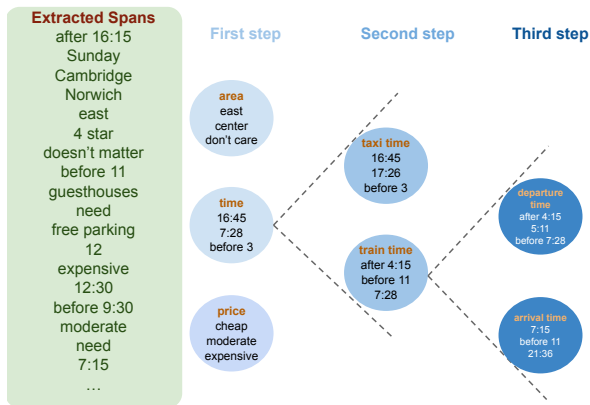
Extracted Spans
after 16:15
Sunday
Cambridge
Norwich
east
4 star
doesn't matter
before 11
guesthouses
need
free parking
12
expensive
12:30
before 9:30
moderate
need
7:15
…

First step

Second step

Third step

area
east
center
don't care

time
16:45
7:28
before 3

price
cheap
moderate
expensive

taxi time
16:45
17:26
before 3

train time
after 4:15
before 11
7:28

departure time
after 4:15
5:11
before 7:28

arrival time
7:15
before 11
21:36